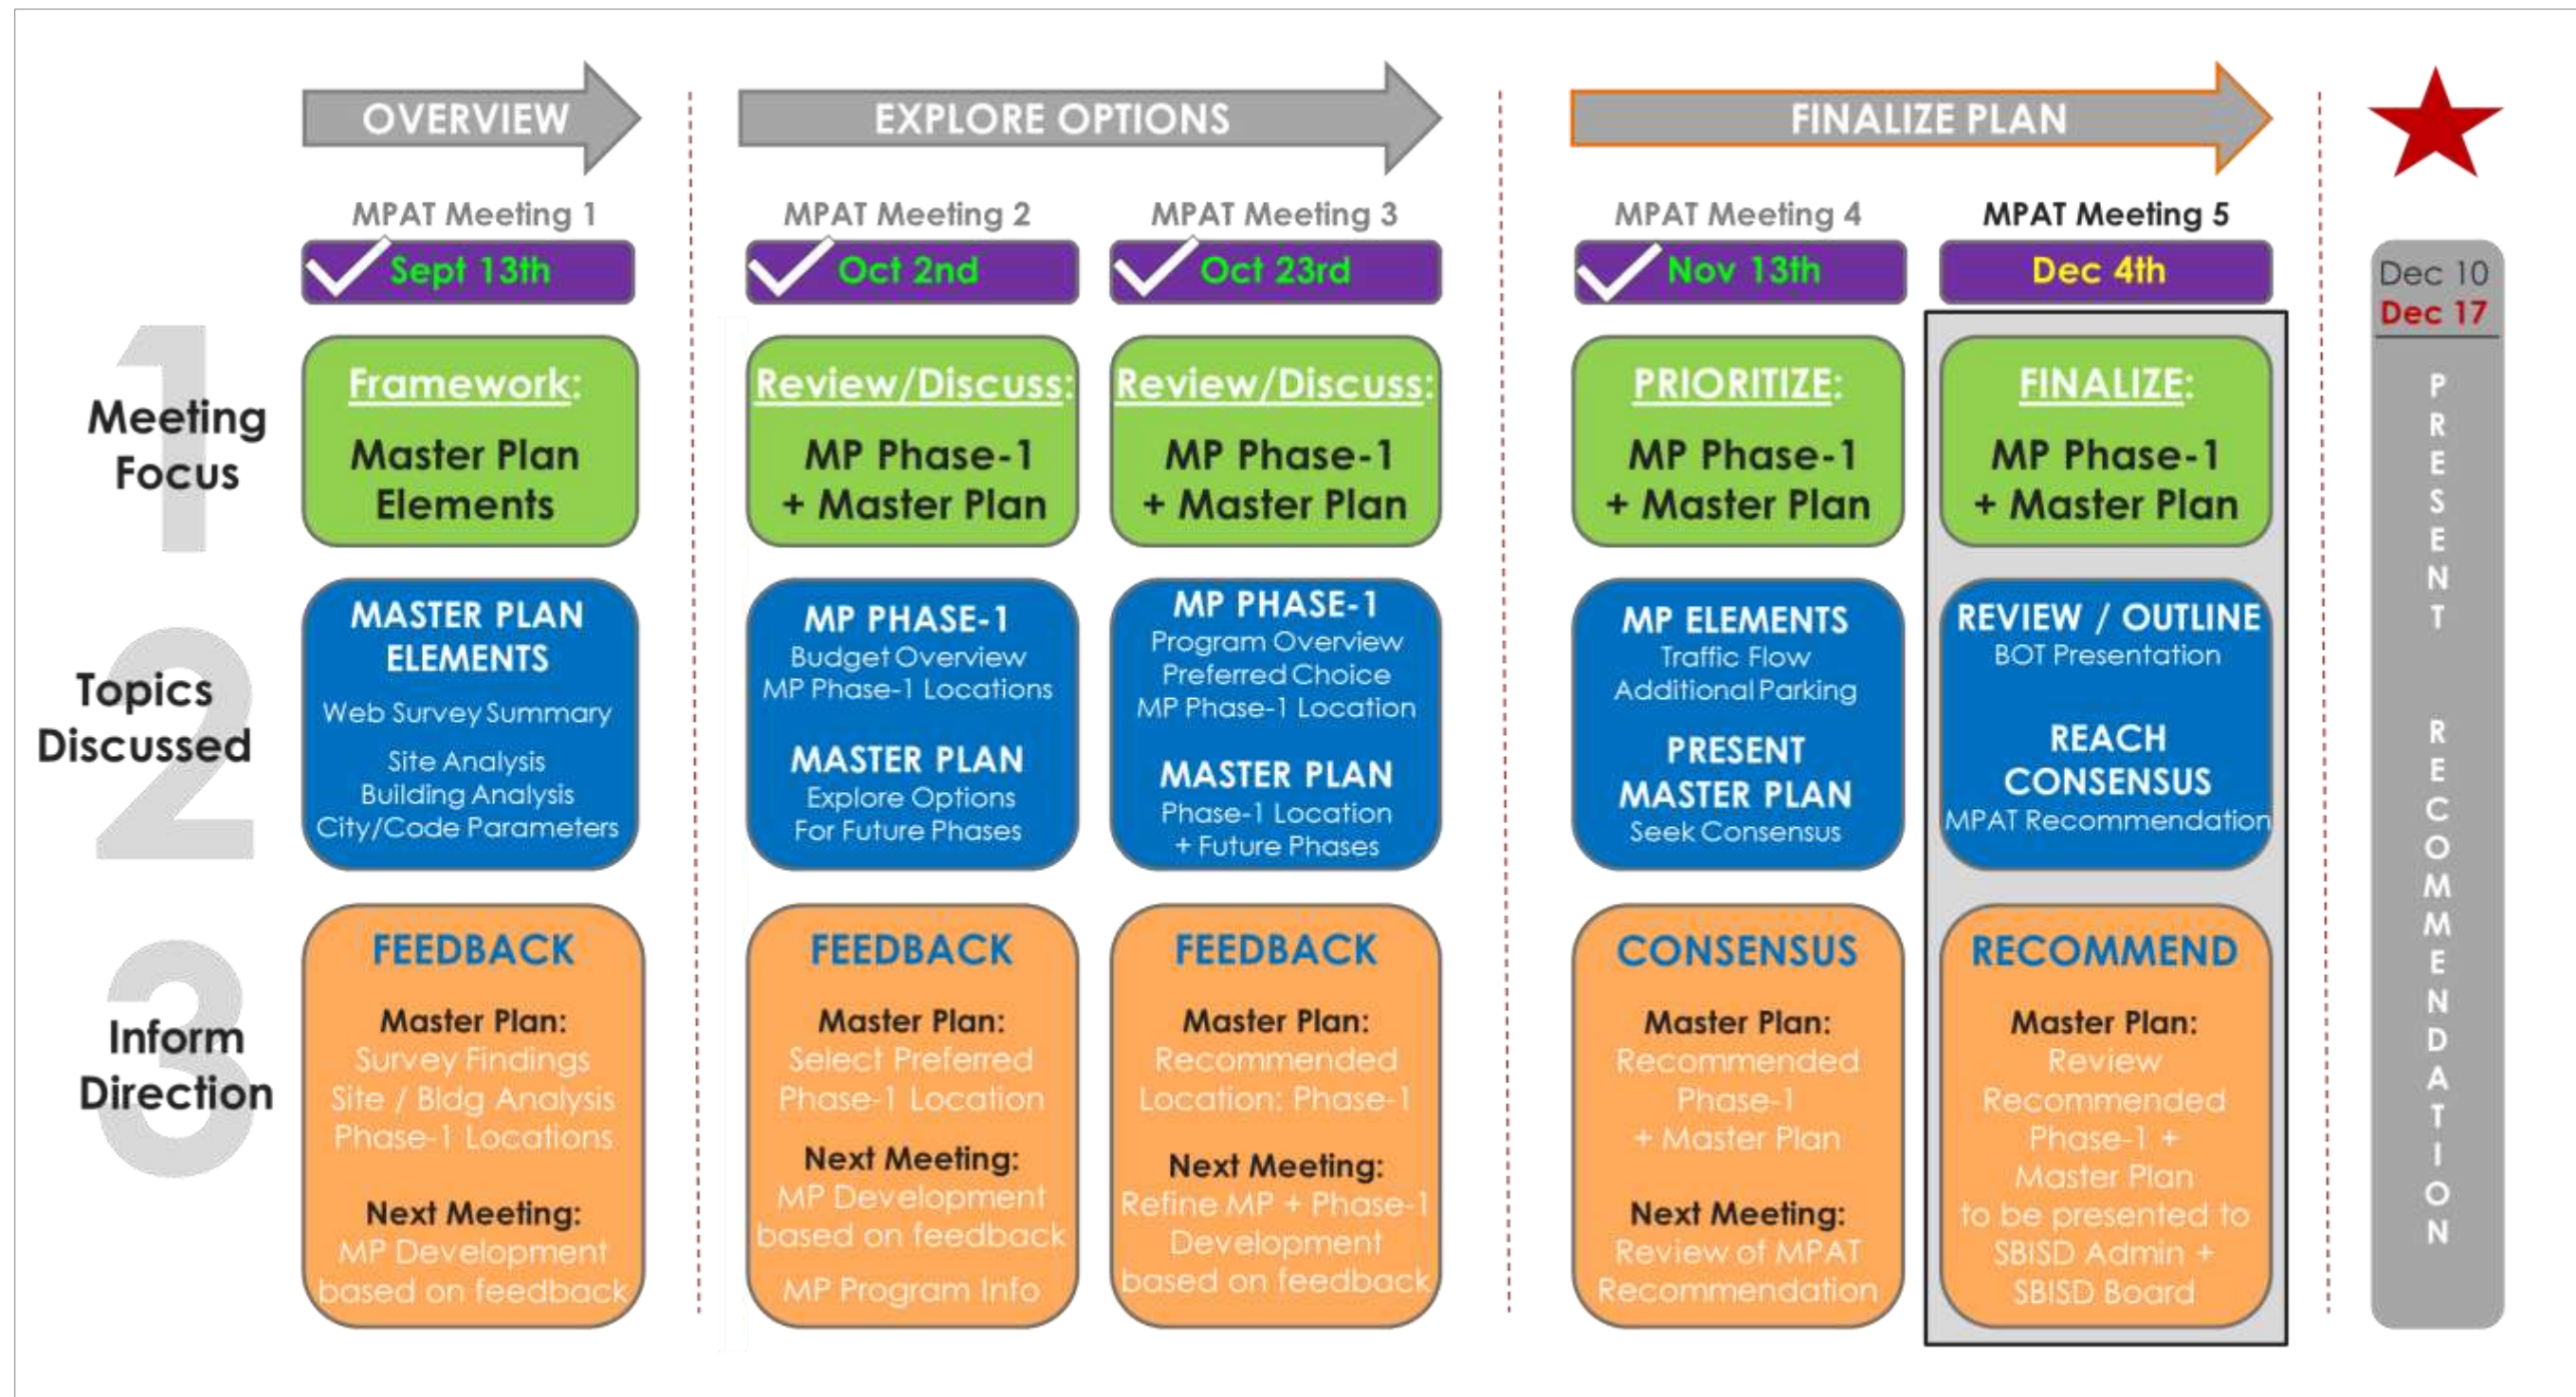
OVERVIEW

EXPLORE OPTIONS

FINALIZE PLAN

MPAT Meeting 1
Sept 13th

MPAT Meeting 2
Oct 2nd

MPAT Meeting 3
Oct 23rd

MPAT Meeting 4
Nov 13th

MPAT Meeting 5
Dec 4th

Dec 10
Dec 17

PRESENT RECOMMENDATION

1 Meeting Focus

Framework:
Master Plan Elements

Review/Discuss:
MP Phase-1 + Master Plan

Review/Discuss:
MP Phase-1 + Master Plan

PRIORITIZE:
MP Phase-1 + Master Plan

FINALIZE:
MP Phase-1 + Master Plan

2 Topics Discussed

MASTER PLAN ELEMENTS
Web Survey Summary
Site Analysis
Building Analysis
City/Code Parameters

MP PHASE-1
Budget Overview
MP Phase-1 Locations
MASTER PLAN
Explore Options
For Future Phases

MP PHASE-1
Program Overview
Preferred Choice
MP Phase-1 Location
MASTER PLAN
Phase-1 Location
+ Future Phases

MP ELEMENTS
Traffic Flow
Additional Parking
PRESENT MASTER PLAN
Seek Consensus

REVIEW / OUTLINE
BOT Presentation
REACH CONSENSUS
MPAT Recommendation

3 Inform Direction

FEEDBACK
Master Plan:
Survey Findings
Site / Bldg Analysis
Phase-1 Locations
Next Meeting:
MP Development based on feedback

FEEDBACK
Master Plan:
Select Preferred Phase-1 Location
Next Meeting:
MP Development based on feedback
MP Program Info

FEEDBACK
Master Plan:
Recommended Location: Phase-1
Next Meeting:
Refine MP + Phase-1 Development based on feedback

CONSENSUS
Master Plan:
Recommended Phase-1 + Master Plan
Next Meeting:
Review of MPAT Recommendation

RECOMMEND
Master Plan:
Review Recommended Phase-1 + Master Plan to be presented to SBISD Admin + SBISD Board